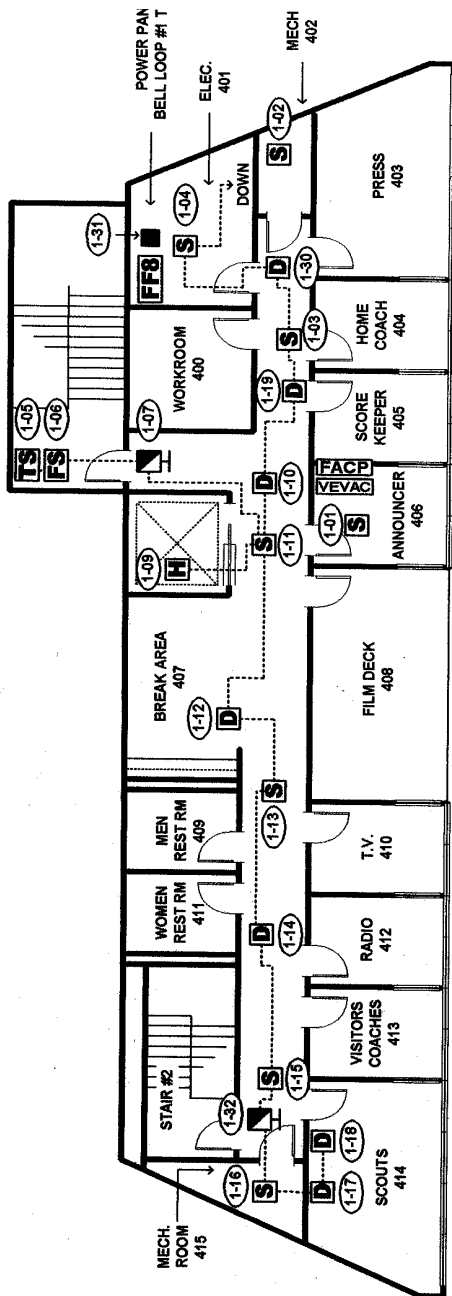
POWER PAN
BELL LOOP #1 T

MECH
402

ELEC.
401

DOWN

1-31
1-04
1-02

FF8

S
S

PRESS
403

D
1-30

WORKROOM
400

HOME
COACH
404

S
1-03

1-05
1-06
1-07

TS
FS

1-19
D

SCORE
KEEPER
405

D
1-10

FACP
VEVAC

S
1-11

1-01
S

ANNOUNCER
406

1-09
H

BREAK AREA
407

1-12
D

FILM DECK
408

S
1-13

MEN
REST RM
409

T.V.
410

WOMEN
REST RM
411

D
1-14

RADIO
412

STAIR #2

S
1-15

VISITORS
COACHES
413

1-32

1-16
S

D
1-18

D
1-17

SCOUTS
414

MECH.
ROOM
415